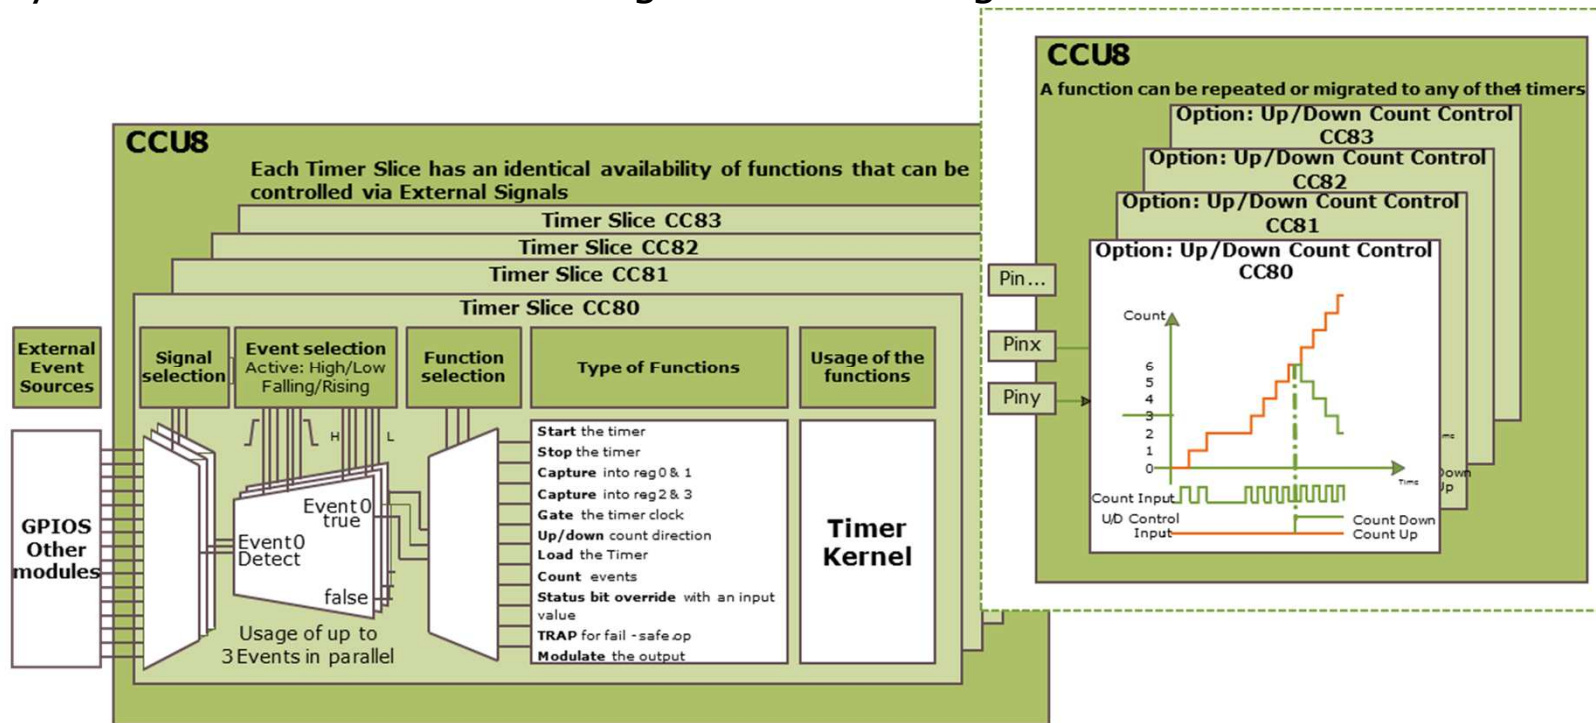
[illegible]

CCU8

Each Timer Slice has an identical availability of functions that can be controlled via External Signals

Timer Slice CC83

Timer Slice CC82

Timer Slice CC81

Timer Slice CC80

External Event Sources

Signal selection

Event selection
Active: High/Low
Falling/Rising

Function selection

Type of Functions

Usage of the functions

GPIOS
Other
modules

H L

Event0 true

Event0 Detect

false

Usage of up to 3 Events in parallel

**Start** the timer
**Stop** the timer
**Capture** into reg 0 & 1
**Capture** into reg 2 & 3
**Gate** the timer clock
**Up/down** count direction
**Load** the Timer
**Count** events
**Status bit override** with an input value
**TRAP** for fail - safe op
**Modulate** the output

Timer Kernel

Pin...

Pinx

Piny

CCU8

A function can be repeated or migrated to any of the4 timers

Option: Up/Down Count Control CC83

Option: Up/Down Count Control CC82

Option: Up/Down Count Control CC81

Option: Up/Down Count Control CC80

Count

6
5
4
3
2
1
0

Time

Count Input

U/D Control Input

Count Down
Count Up

Down
Up